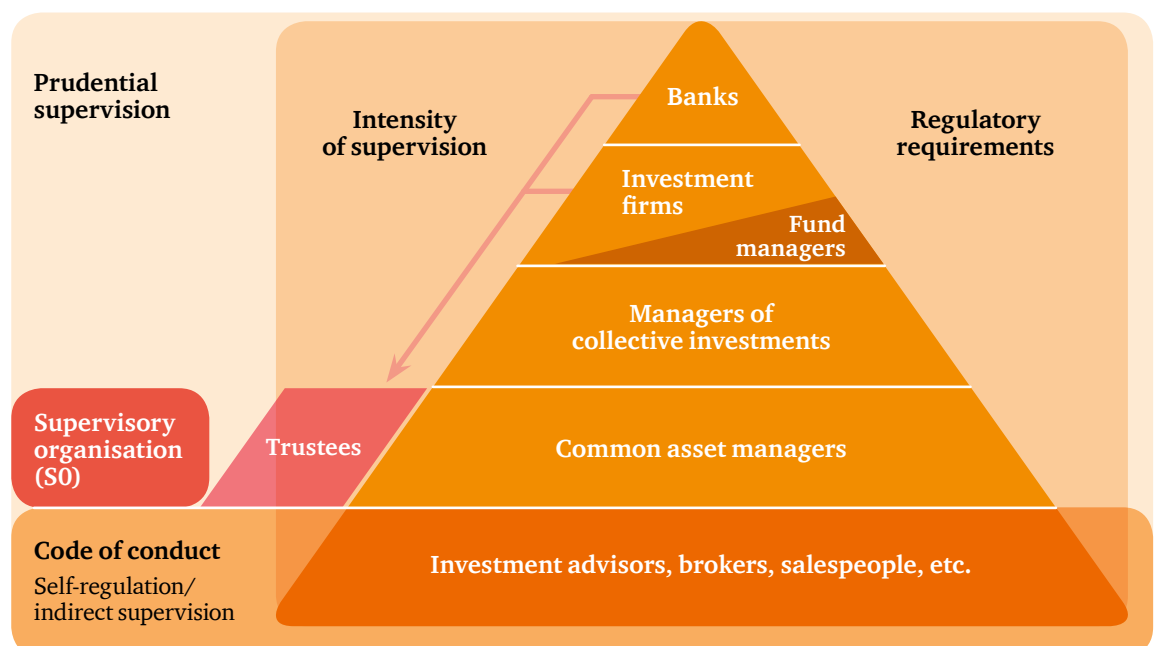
Prudential supervision

Intensity of supervision

Regulatory requirements

Banks

Investment firms

Fund managers

Managers of collective investments

Supervisory organisation (SO)

Trustees

Common asset managers

Code of conduct

Self-regulation/ indirect supervision

Investment advisors, brokers, salespeople, etc.